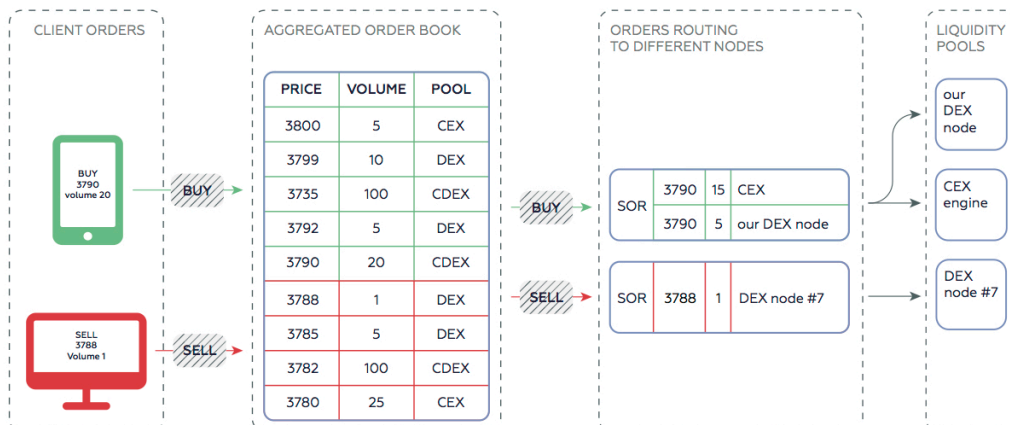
CLIENT ORDERS

BUY
3790
volume 20

BUY

SELL
3788
Volume 1

SELL

AGGREGATED ORDER BOOK

| PRICE | VOLUME | POOL |
|---|---|---|
| 3800 | 5 | CEX |
| 3799 | 10 | DEX |
| 3735 | 100 | CDEX |
| 3792 | 5 | DEX |
| 3790 | 20 | CDEX |
| 3788 | 1 | DEX |
| 3785 | 5 | DEX |
| 3782 | 100 | CDEX |
| 3780 | 25 | CEX |

ORDERS ROUTING TO DIFFERENT NODES

BUY

| SOR | 3790 | 15 | CEX |
|---|---|---|---|
| | 3790 | 5 | our DEX node |

SELL

| SOR | 3788 | 1 | DEX node #7 |
|---|---|---|---|

LIQUIDITY POOLS

our DEX node

CEX engine

DEX node #7